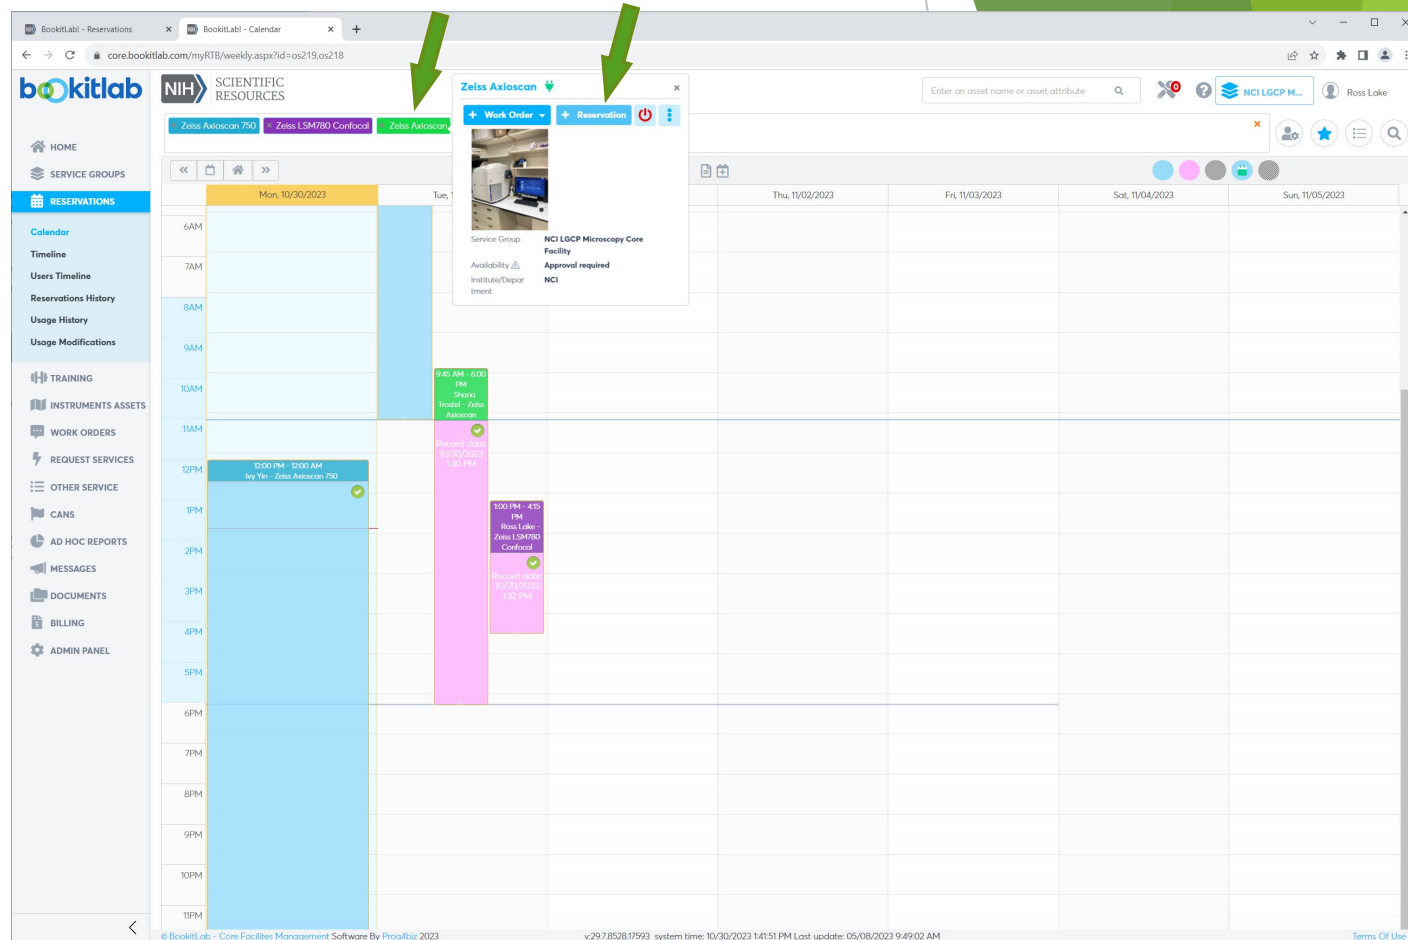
BookitLab! - Reservations × BookitLab! - Calendar × +

core.bookitlab.com/myRTB/weekly.aspx?id=os219,os218

bookitlab NIH SCIENTIFIC RESOURCES

Zeiss Axioscan 750 × Zeiss LSM780 Confocal × Zeiss Axioscan

Zeiss Axioscan ×
+ Work Order + Reservation

Service Group NCI LGCP Microscopy Core Facility
Availability Approval required
Institute/Department NCI

Enter an asset name or asset attribute
0
NCI LGCP M...
Ross Lake

HOME
SERVICE GROUPS
RESERVATIONS
Calendar
Timeline
Users Timeline
Reservations History
Usage History
Usage Modifications
TRAINING
INSTRUMENTS ASSETS
WORK ORDERS
REQUEST SERVICES
OTHER SERVICE
CANS
AD HOC REPORTS
MESSAGES
DOCUMENTS
BILLING
ADMIN PANEL

| | Mon, 10/30/2023 | Tue, | | Thu, 11/02/2023 | Fri, 11/03/2023 | Sat, 11/04/2023 | Sun, 11/05/2023 |
|---|---|---|---|---|---|---|---|

6AM
7AM
8AM
9AM
10AM
11AM
12PM
1PM
2PM
3PM
4PM
5PM
6PM
7PM
8PM
9PM
10PM
11PM

12:00 PM - 12:00 AM Ivy Yin - Zeiss Axioscan 750

9:45 AM - 6:00 PM Shona Trostel - Zeiss Axioscan
Record date 10/30/2023 1:30 PM

1:00 PM - 4:15 PM Ross Lake - Zeiss LSM780 Confocal
Record date 10/30/2023 1:32 PM

© BookitLab - Core Facilites Management Software By Prog4biz 2023 v.29.7.8528.17593 system time: 10/30/2023 1:41:51 PM Last update: 05/08/2023 9:49:02 AM Terms Of Use